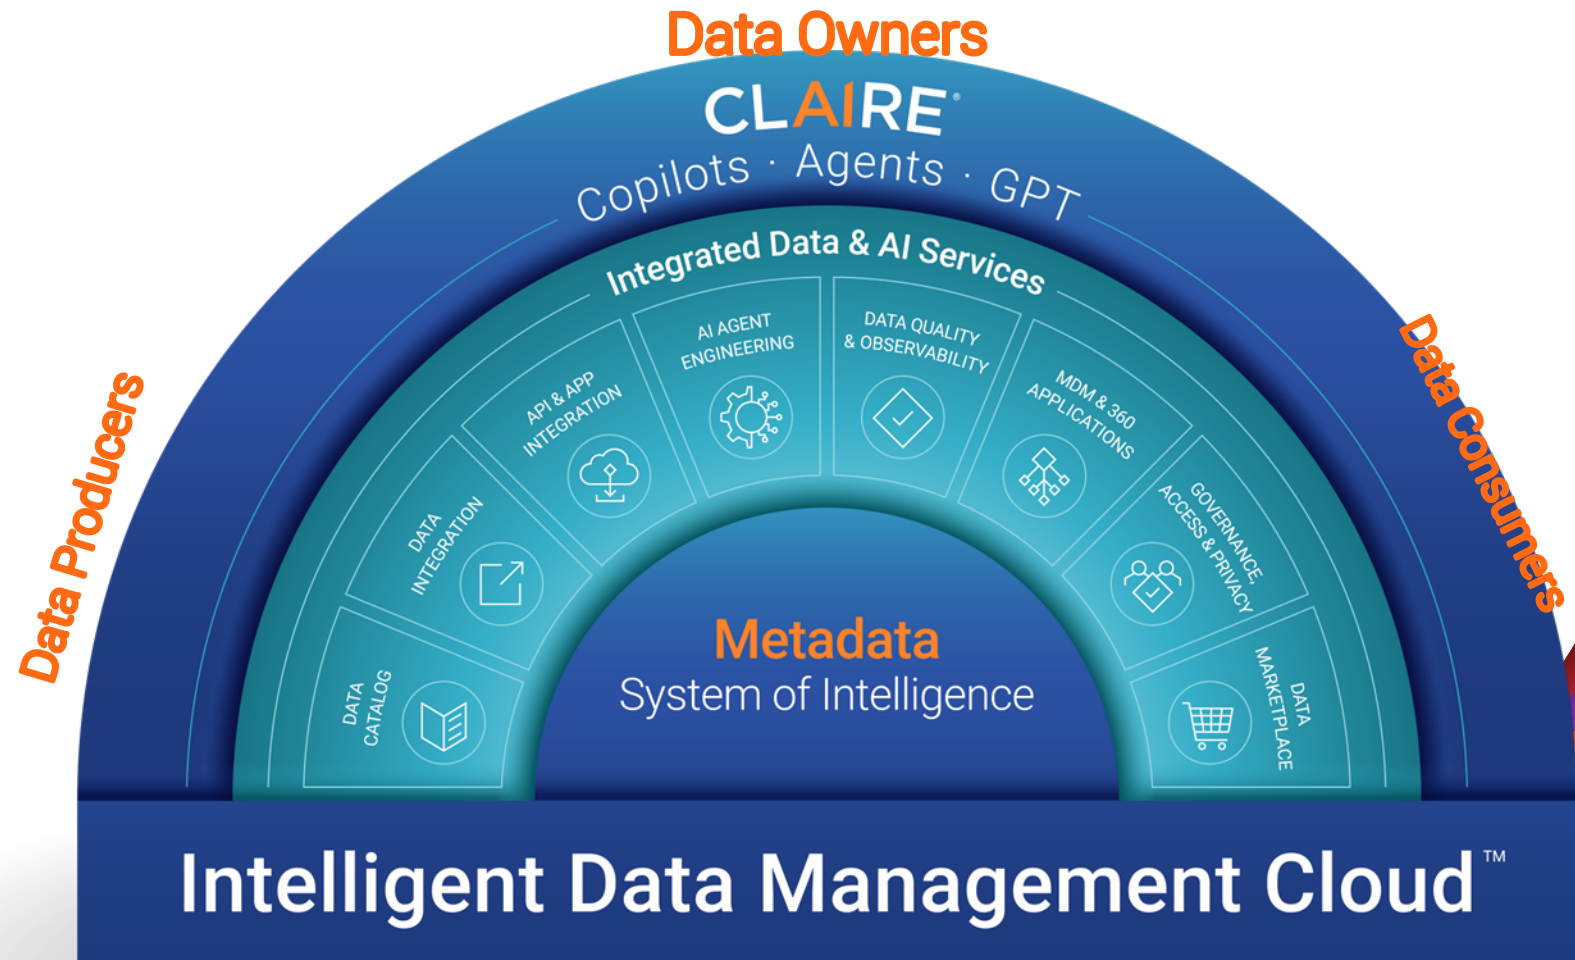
Data Owners

CLAIRE®

Copilots · Agents · GPT

Data Producers

Data Consumers

Integrated Data & AI Services

DATA CATALOG

DATA INTEGRATION

API & APP INTEGRATION

AI AGENT ENGINEERING

DATA QUALITY & OBSERVABILITY

MDM & 360 APPLICATIONS

GOVERNANCE, ACCESS & PRIVACY

DATA MARKETPLACE

Metadata
System of Intelligence

Intelligent Data Management Cloud™